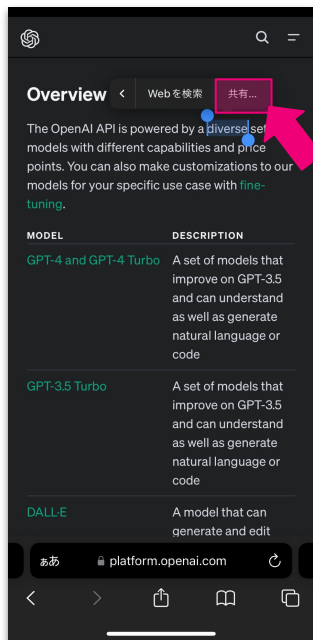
Overview

< Webを検索 共有...

The OpenAI API is powered by a diverse set of models with different capabilities and price points. You can also make customizations to our models for your specific use case with fine-tuning.

| MODEL | DESCRIPTION |
|---|---|
| GPT-4 and GPT-4 Turbo | A set of models that improve on GPT-3.5 and can understand as well as generate natural language or code |
| GPT-3.5 Turbo | A set of models that improve on GPT-3.5 and can understand as well as generate natural language or code |
| DALL·E | A model that can generate and edit |

ぁあ platform.openai.com